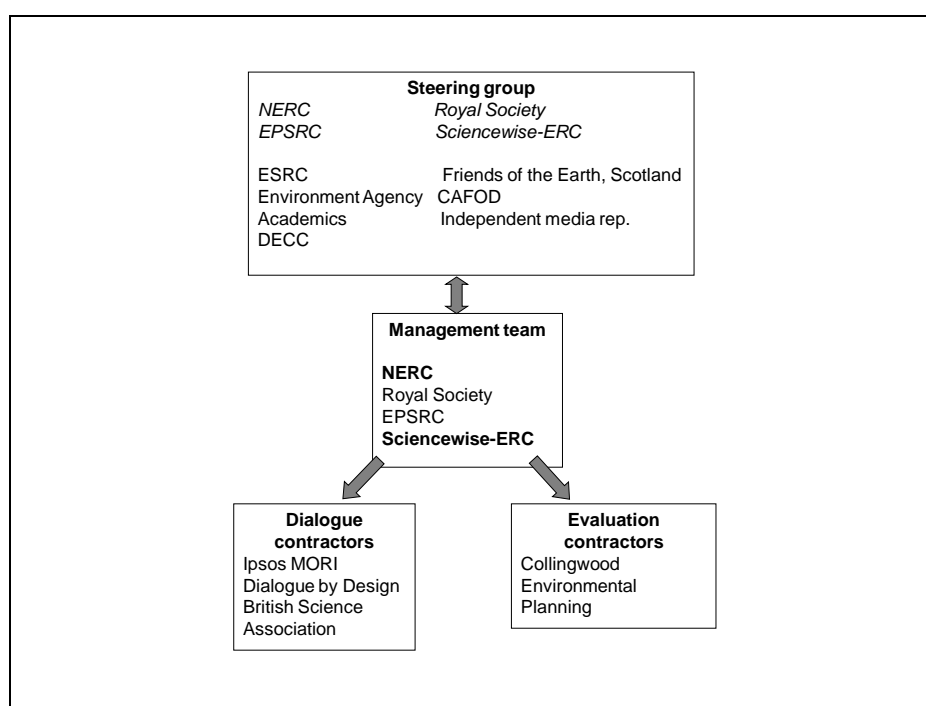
**Steering group**

| | |
|---|---|
| *NERC* | *Royal Society* |
| *EPSRC* | *Sciencewise-ERC* |
| ESRC | Friends of the Earth, Scotland |
| Environment Agency | CAFOD |
| Academics | Independent media rep. |
| DECC | |

**Management team**

**NERC**
Royal Society
EPSRC
**Sciencewise-ERC**

**Dialogue contractors**
Ipsos MORI
Dialogue by Design
British Science Association

**Evaluation contractors**
Collingwood Environmental Planning